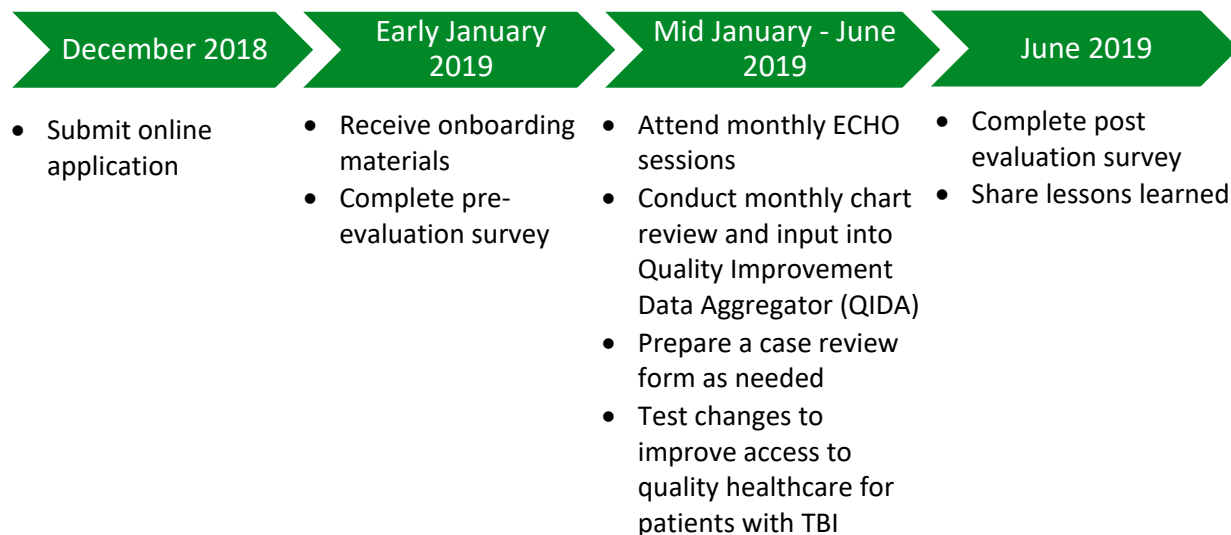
December 2018

• Submit online application

Early January 2019

• Receive onboarding materials
• Complete pre-evaluation survey

Mid January - June 2019

• Attend monthly ECHO sessions
• Conduct monthly chart review and input into Quality Improvement Data Aggregator (QIDA)
• Prepare a case review form as needed
• Test changes to improve access to quality healthcare for patients with TBI

June 2019

• Complete post evaluation survey
• Share lessons learned